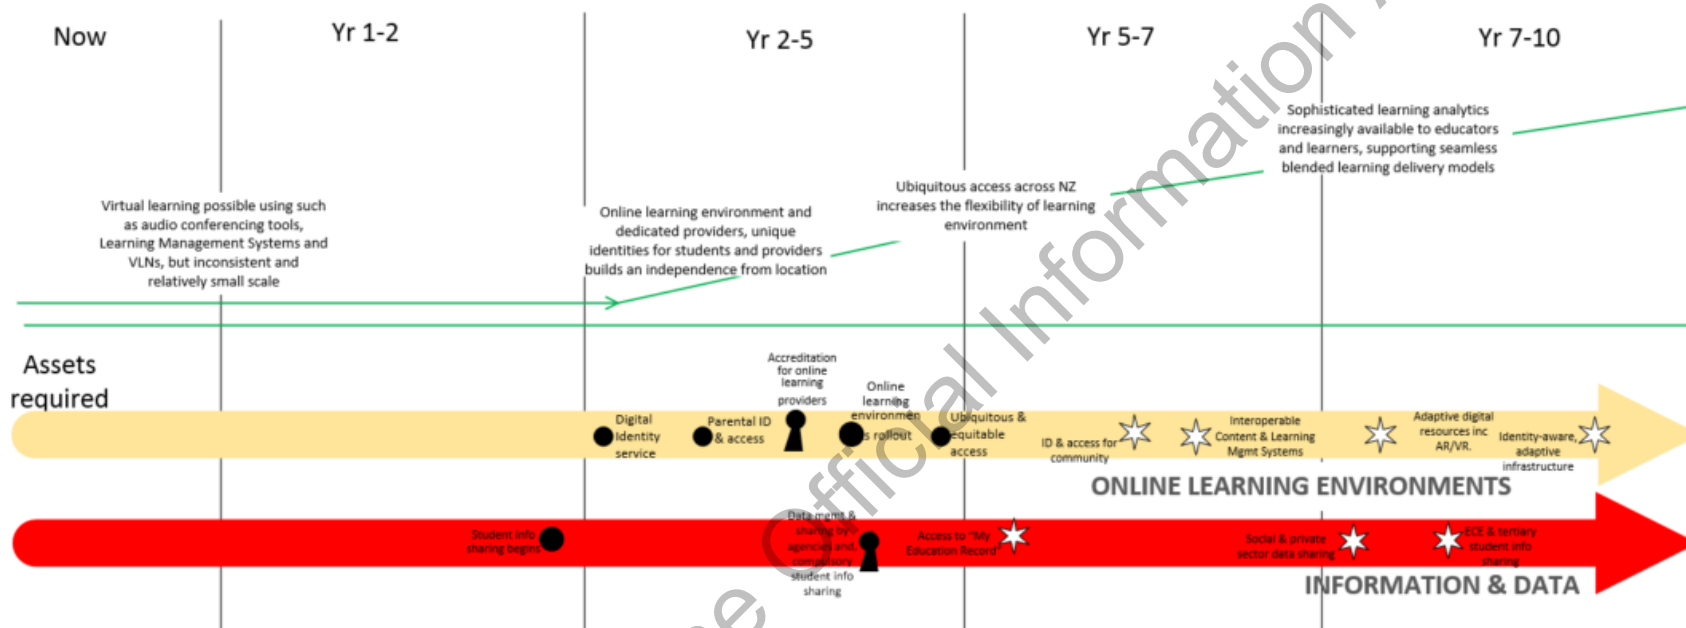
Now

Yr 1-2

Yr 2-5

Yr 5-7

Yr 7-10

Sophisticated learning analytics increasingly available to educators and learners, supporting seamless blended learning delivery models

Ubiquitous access across NZ increases the flexibility of learning environment

Virtual learning possible using such as audio conferencing tools, Learning Management Systems and VLNs, but inconsistent and relatively small scale

Online learning environment and dedicated providers, unique identities for students and providers builds an independence from location

Assets required

Accreditation for online learning providers

Online learning environments rollout

Digital Identity service

Parental ID & access

Ubiquitous & equitable access

ID & access for community

Interoperable Content & Learning Mgmt Systems

Adaptive digital resources inc AR/VR.

Identity-aware, adaptive infrastructure

ONLINE LEARNING ENVIRONMENTS

Student info sharing begins

Data mgmt & sharing by agencies and compulsory student info sharing

Access to "My Education Record"

Social & private sector data sharing

ECE & tertiary student info sharing

INFORMATION & DATA

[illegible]e Official Information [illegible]